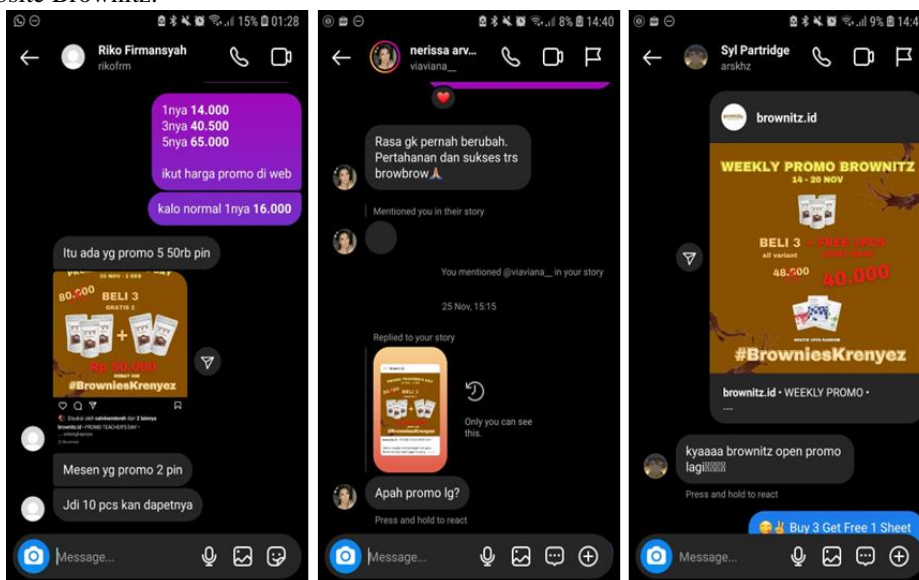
Bosite Brownitz.

15% 01:28

Riko Firmansyah
rikofrm

1nya 14.000
3nya 40.500
5nya 65.000

ikut harga promo di web

kalo normal 1nya 16.000

Itu ada yg promo 5 50rb pin

80.000 BELI 3 GRATIS 2
Rp 50.000
#BrowniesKrenyez

Mesen yg promo 2 pin

Jdi 10 pcs kan dapetnya

Message...

8% 14:40

nerissa arv...
viaviana__

Rasa gk pernah berubah. Pertahanan dan sukses trs browbrow🙏

Mentioned you in their story

You mentioned @viaviana__ in your story

25 Nov, 15:15

Replied to your story

BELI 3

Only you can see this.

Apah promo lg?

Press and hold to react

Message...

9% 14:4

Syl Partridge
arskhz

brownitz.id

WEEKLY PROMO BROWNITZ
14 - 20 NOV
BELI 3 all variant
48.500
40.000
#BrowniesKrenyez

brownitz.id • WEEKLY PROMO •

kyaaaa brownitz open promo lagi

Press and hold to react

😋✌ Buy 3 Get Free 1 Sheet

Message...